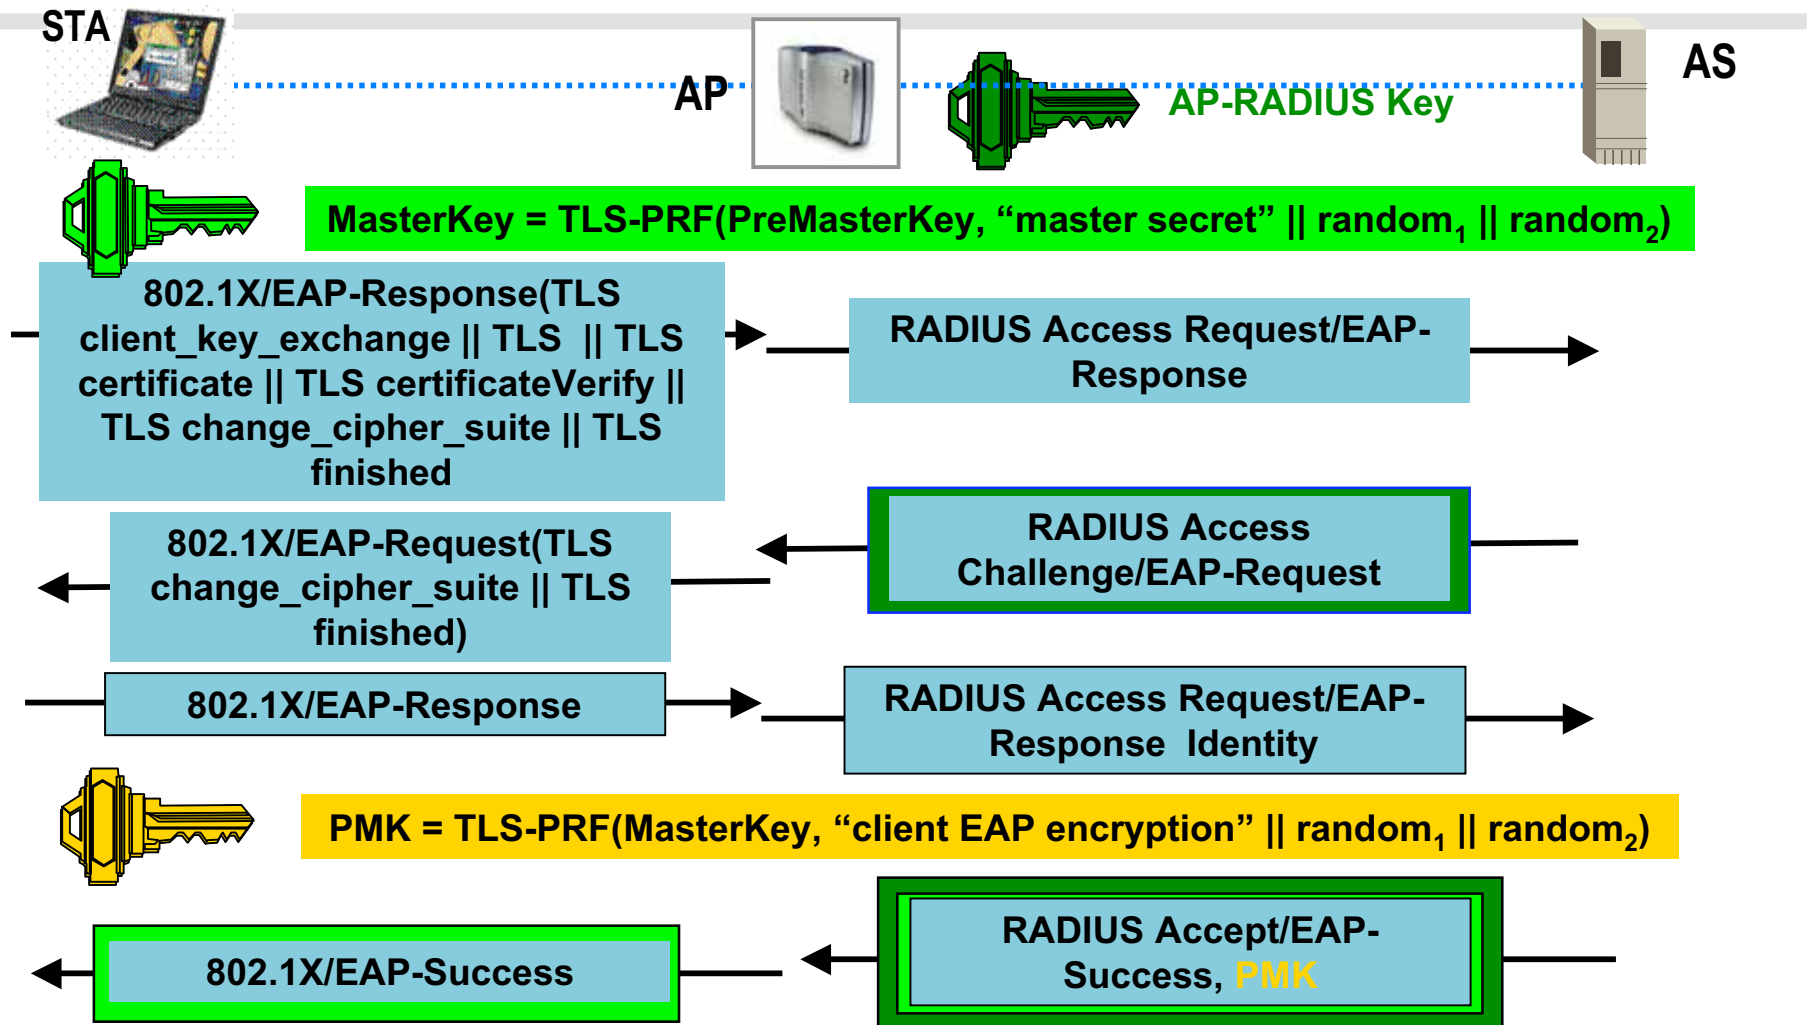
STA

AP

AP-RADIUS Key

AS

MasterKey = TLS-PRF(PreMasterKey, “master secret” || random$_1$ || random$_2$)

802.1X/EAP-Response(TLS client_key_exchange || TLS || TLS certificate || TLS certificateVerify || TLS change_cipher_suite || TLS finished

RADIUS Access Request/EAP-Response

RADIUS Access Challenge/EAP-Request

802.1X/EAP-Request(TLS change_cipher_suite || TLS finished)

802.1X/EAP-Response

RADIUS Access Request/EAP-Response Identity

PMK = TLS-PRF(MasterKey, “client EAP encryption” || random$_1$ || random$_2$)

RADIUS Accept/EAP-Success, PMK

802.1X/EAP-Success